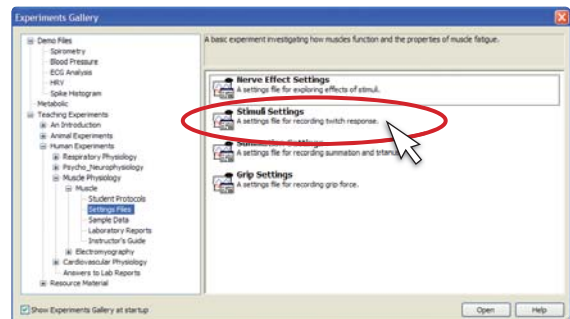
Experiments Gallery

Demo Files
Spirometry
Blood Pressure
ECG Analysis
HRV
Spike Histogram
Metabolic
Teaching Experiments
An Introduction
Animal Experiments
Human Experiments
Respiratory Physiology
Psycho_Neurophysiology
Muscle Physiology
Muscle
Student Protocols
Settings Files
Sample Data
Laboratory Reports
Instructor's Guide
Electromyography
Cardiovascular Physiology
Answers to Lab Reports
Resource Material

A basic experiment investigating how muscles function and the properties of muscle fatigue.

Nerve Effect Settings
A settings file for exploring effects of stimuli.

Stimuli Settings
A settings file for recording twitch response.

Summation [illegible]
A settings file for recording summation and tetanus.

Grip Settings
A settings file for recording grip force.

Show Experiments Gallery at startup

Open

Help